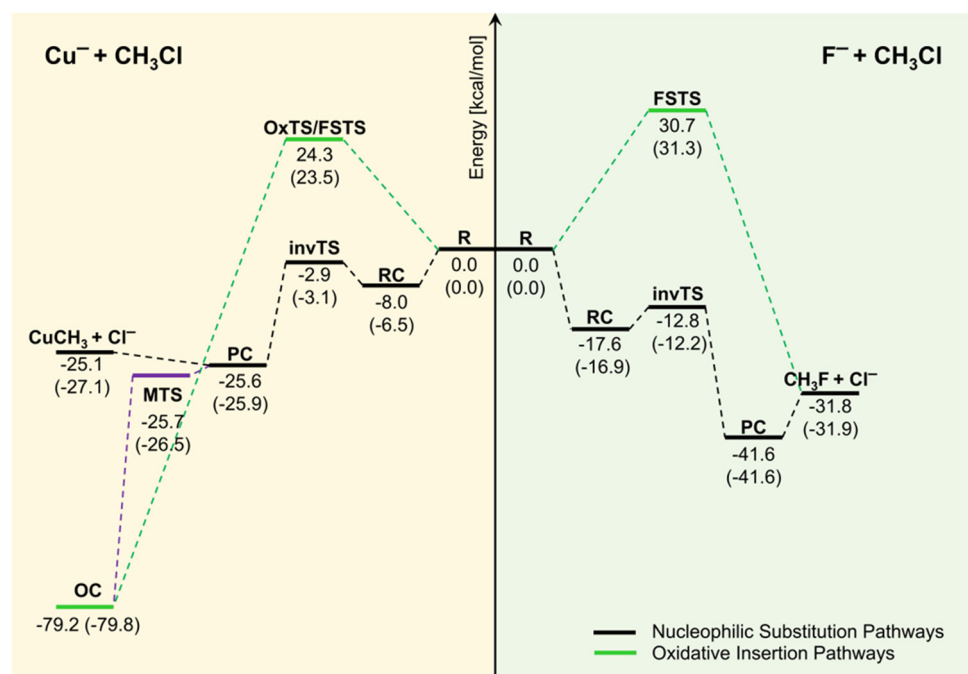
$Cu^{-}$ + $CH_3Cl$

$F^{-}$ + $CH_3Cl$

Energy [kcal/mol]

OxTS/FSTS
24.3
(23.5)

FSTS
30.7
(31.3)

R
0.0
(0.0)

R
0.0
(0.0)

invTS
-2.9
(-3.1)

RC
-8.0
(-6.5)

$CuCH_3$ + $Cl^{-}$
-25.1
(-27.1)

PC
-25.6
(-25.9)

MTS
-25.7
(-26.5)

OC
-79.2 (-79.8)

RC
-17.6
(-16.9)

invTS
-12.8
(-12.2)

$CH_3F$ + $Cl^{-}$
-31.8
(-31.9)

PC
-41.6
(-41.6)

Nucleophilic Substitution Pathways
Oxidative Insertion Pathways